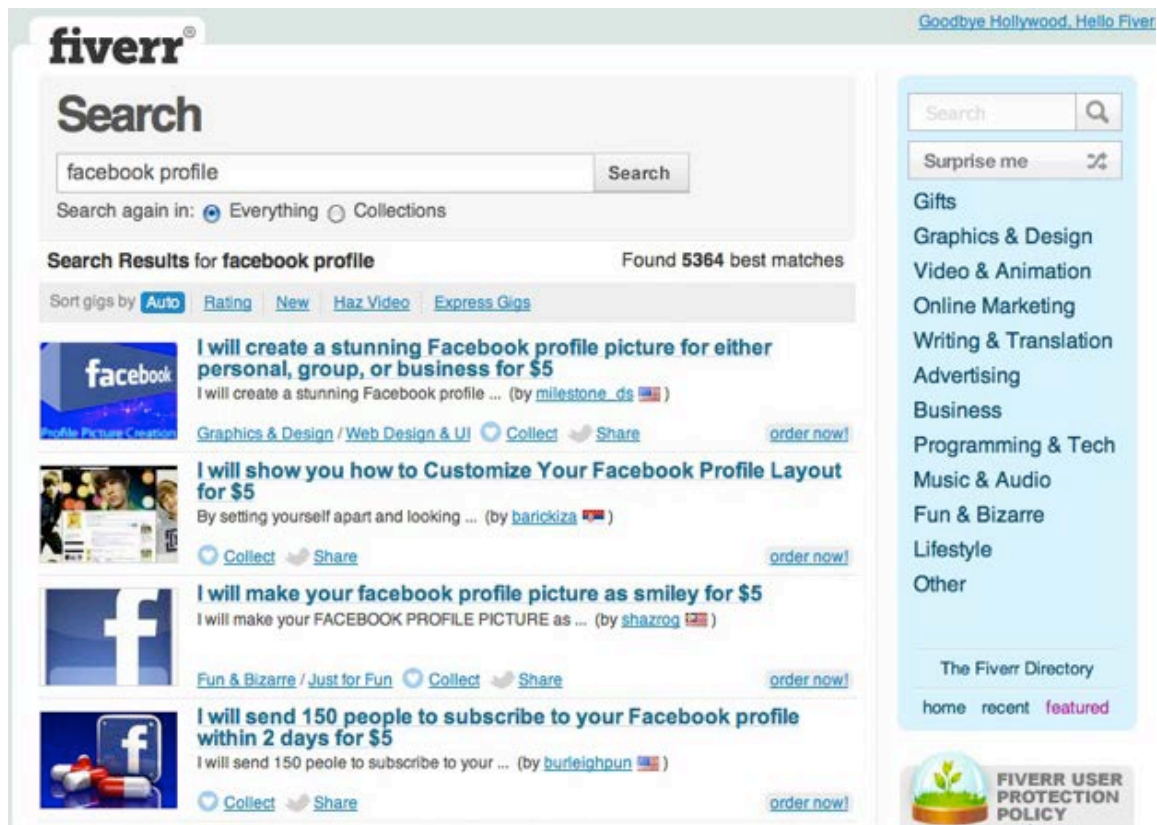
fiverr®

Goodbye Hollywood, Hello Fiver

Search

facebook profile

Search

Search again in: Everything Collections

Search Results for facebook profile

Found 5364 best matches

Sort gigs by Auto Rating New Haz Video Express Gigs

facebook

Profile Picture Creation

I will create a stunning Facebook profile picture for either personal, group, or business for $5

I will create a stunning Facebook profile ... (by milestone_ds)

Graphics & Design / Web Design & UI Collect Share order now!

I will show you how to Customize Your Facebook Profile Layout for $5

By setting yourself apart and looking ... (by barickiza)

Collect Share order now!

I will make your facebook profile picture as smiley for $5

I will make your FACEBOOK PROFILE PICTURE as ... (by shazrog)

Fun & Bizarre / Just for Fun Collect Share order now!

I will send 150 people to subscribe to your Facebook profile within 2 days for $5

I will send 150 peole to subscribe to your ... (by burleighpun)

Collect Share order now!

Search

Surprise me

Gifts
Graphics & Design
Video & Animation
Online Marketing
Writing & Translation
Advertising
Business
Programming & Tech
Music & Audio
Fun & Bizarre
Lifestyle
Other

The Fiverr Directory

home recent featured

FIVERR USER PROTECTION POLICY